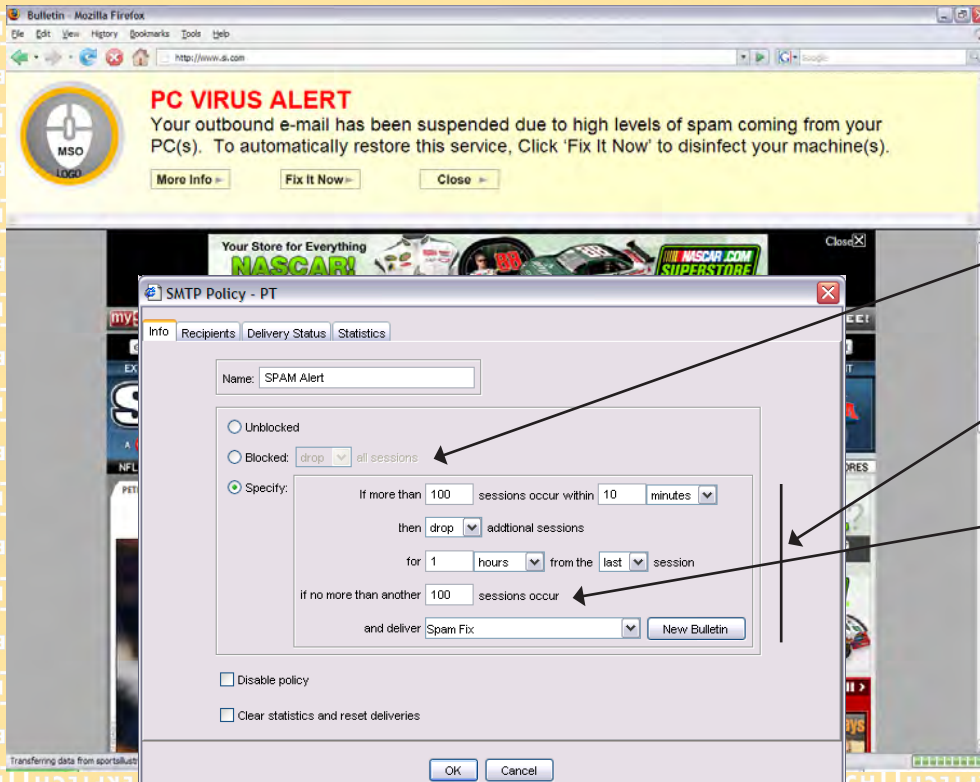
Bulletin - Mozilla Firefox

File Edit View History Bookmarks Tools Help

http://www.si.com

Google

MSO LOGO

PC VIRUS ALERT

Your outbound e-mail has been suspended due to high levels of spam coming from your PC(s). To automatically restore this service, Click 'Fix It Now' to disinfect your machine(s).

More Info ► Fix It Now ► Close ►

Your Store for Everything NASCAR! NASCAR.COM SUPERSTORE

Close

SMTP Policy - PT

Info Recipients Delivery Status Statistics

Name: SPAM Alert

Unblocked

Blocked: drop all sessions

Specify: If more than 100 sessions occur within 10 minutes

then drop addtional sessions

for 1 hours from the last session

if no more than another 100 sessions occur

and deliver Spam Fix New Bulletin

Disable policy

Clear statistics and reset deliveries

OK Cancel

Transferring data from sportsillustr